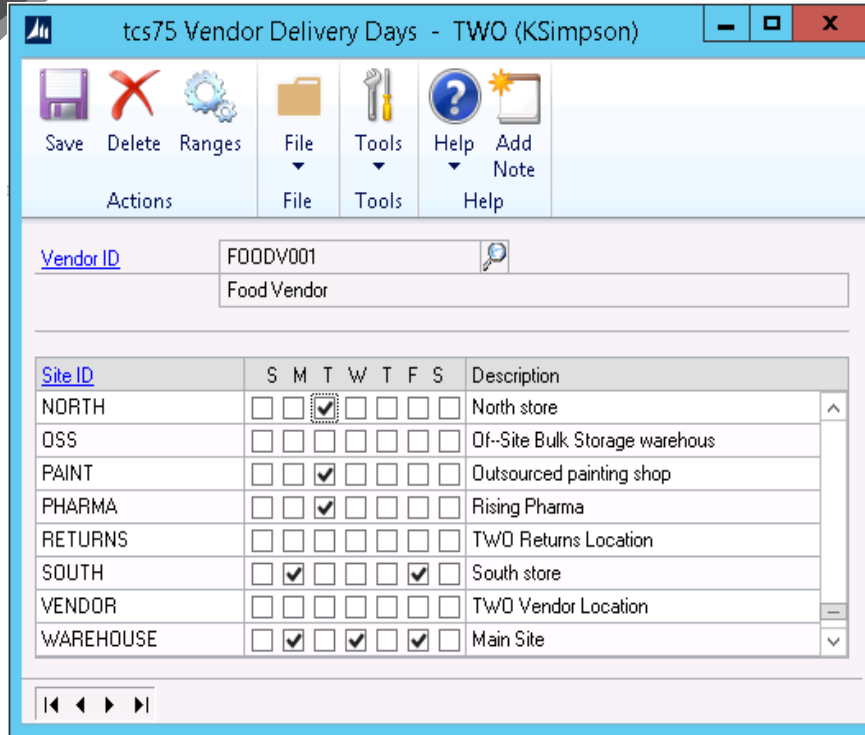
tcs75 Vendor Delivery Days - TWO (KSimpson)

Save Delete Ranges
Actions
File
File
Tools
Tools
Help Add Note
Help

Vendor ID FOODV001
Food Vendor

| Site ID | S | M | T | W | T | F | S | Description |
|---|---|---|---|---|---|---|---|---|
| NORTH | ☐ | ☐ | ☑ | ☐ | ☐ | ☐ | ☐ | North store |
| OSS | ☐ | ☐ | ☐ | ☐ | ☐ | ☐ | ☐ | Of--Site Bulk Storage warehous |
| PAINT | ☐ | ☐ | ☑ | ☐ | ☐ | ☐ | ☐ | Outsourced painting shop |
| PHARMA | ☐ | ☐ | ☑ | ☐ | ☐ | ☐ | ☐ | Rising Pharma |
| RETURNS | ☐ | ☐ | ☐ | ☐ | ☐ | ☐ | ☐ | TWO Returns Location |
| SOUTH | ☐ | ☑ | ☐ | ☐ | ☐ | ☑ | ☐ | South store |
| VENDOR | ☐ | ☐ | ☐ | ☐ | ☐ | ☐ | ☐ | TWO Vendor Location |
| WAREHOUSE | ☐ | ☑ | ☐ | ☑ | ☐ | ☑ | ☐ | Main Site |